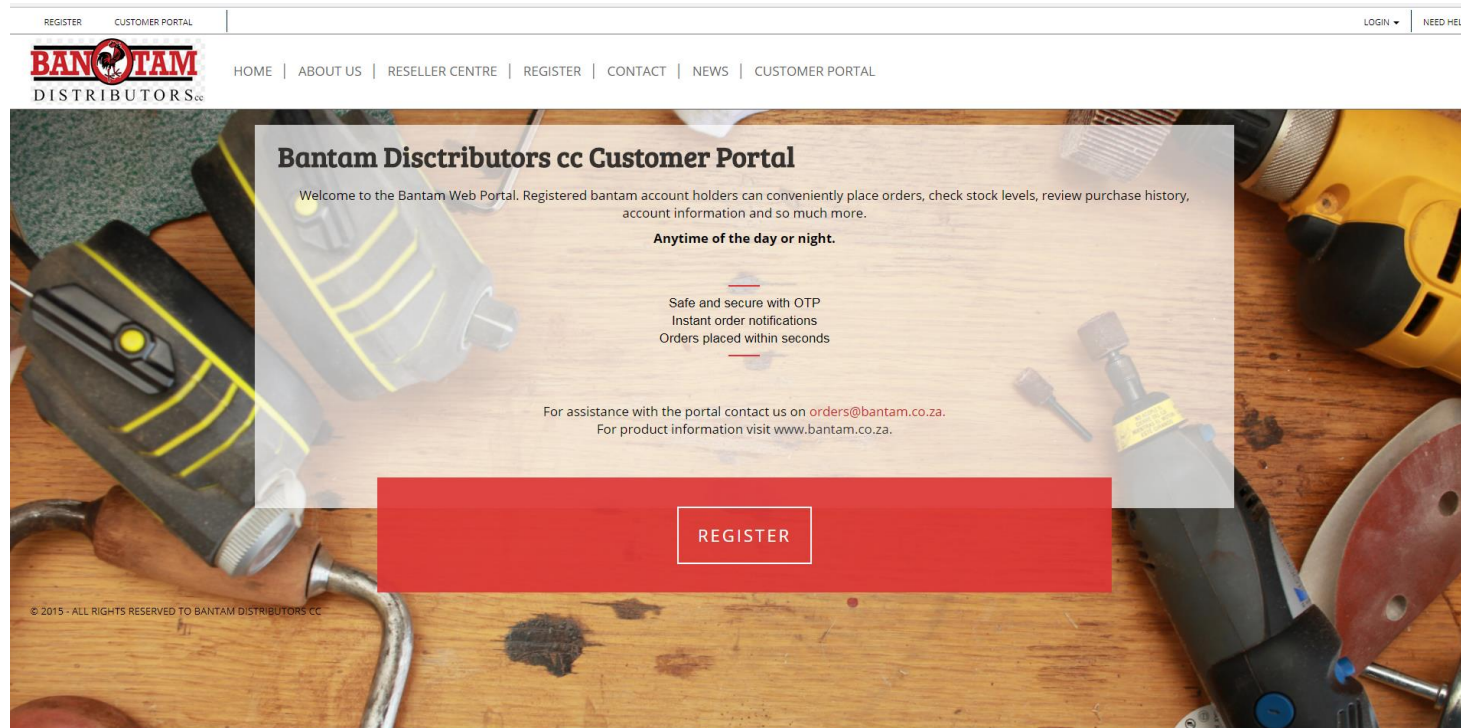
REGISTER CUSTOMER PORTAL

LOGIN ▾ NEED HEL

BANTAM DISTRIBUTORS cc

HOME | ABOUT US | RESELLER CENTRE | REGISTER | CONTACT | NEWS | CUSTOMER PORTAL

Bantam Disctributors cc Customer Portal

Welcome to the Bantam Web Portal. Registered bantam account holders can conveniently place orders, check stock levels, review purchase history, account information and so much more.

Anytime of the day or night.

Safe and secure with OTP
Instant order notifications
Orders placed within seconds

For assistance with the portal contact us on orders@bantam.co.za.
For product information visit www.bantam.co.za.

REGISTER

© 2015 - ALL RIGHTS RESERVED TO BANTAM DISTRIBUTORS CC